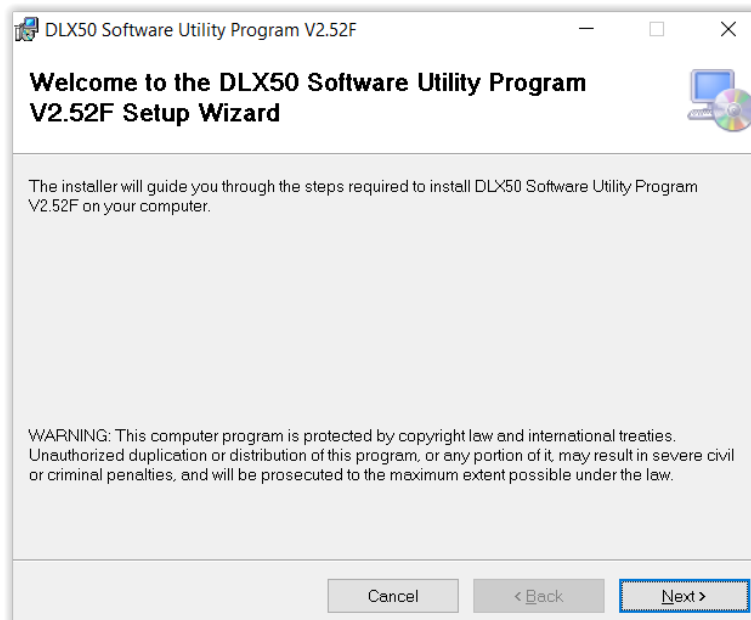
DLX50 Software Utility Program V2.52F

Welcome to the DLX50 Software Utility Program V2.52F Setup Wizard

The installer will guide you through the steps required to install DLX50 Software Utility Program V2.52F on your computer.

WARNING: This computer program is protected by copyright law and international treaties. Unauthorized duplication or distribution of this program, or any portion of it, may result in severe civil or criminal penalties, and will be prosecuted to the maximum extent possible under the law.

Cancel
< Back
Next >